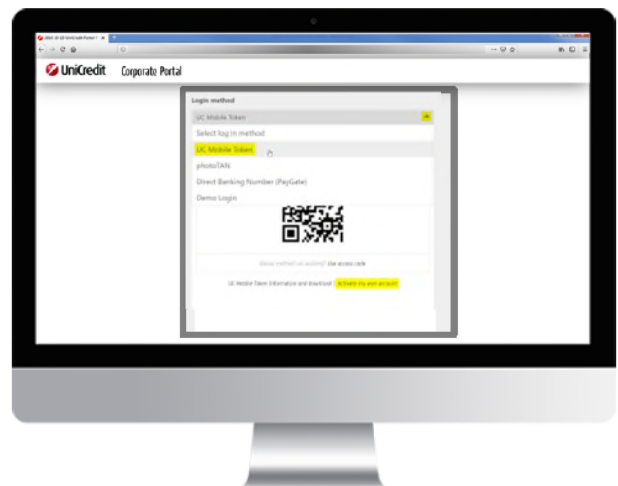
UniCredit Corporate Portal

Login method

UC Mobile Token

Select log in method

UC Mobile Token

photoTAN

Direct Banking Number (PayGate)

Demo Login

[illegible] Use access code

UC Mobile Token Information and download Activate my own account